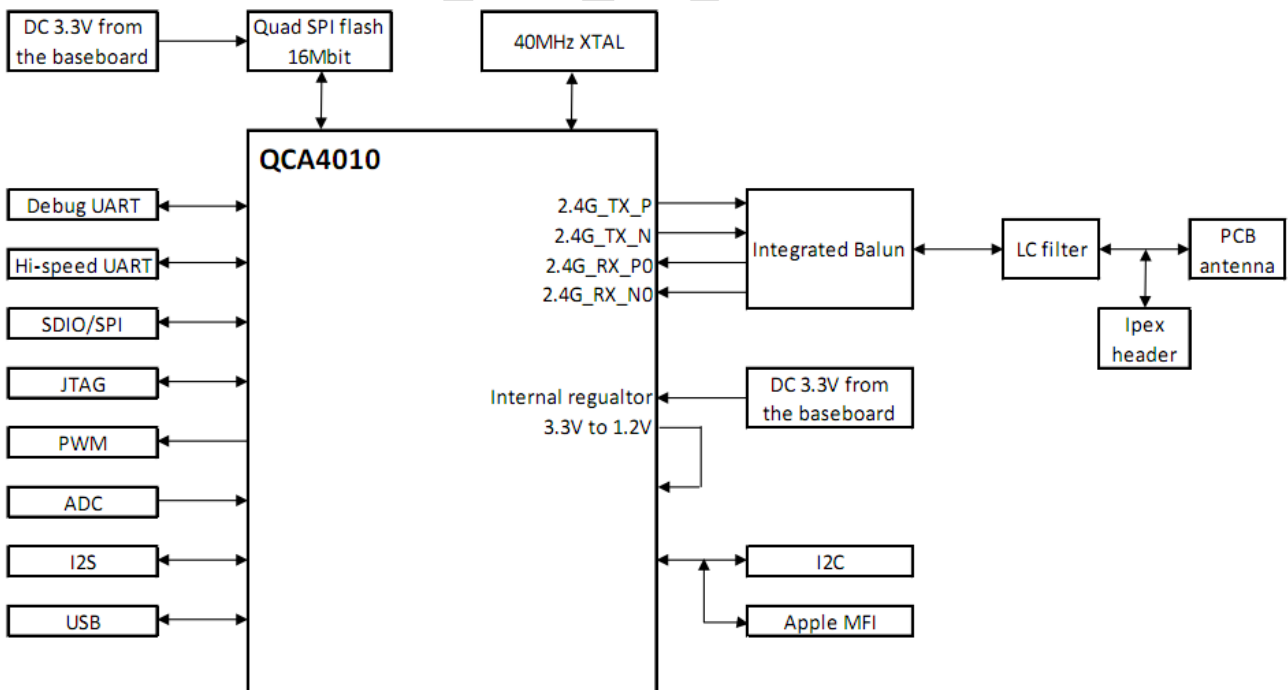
DC 3.3V from the baseboard

Quad SPI flash 16Mbit

40MHz XTAL

QCA4010

Debug UART

Hi-speed UART

SDIO/SPI

JTAG

PWM

ADC

I2S

USB

2.4G_TX_P
2.4G_TX_N
2.4G_RX_P0
2.4G_RX_N0

Integrated Balun

LC filter

PCB antenna

Ipex header

Internal regualtor
3.3V to 1.2V

DC 3.3V from the baseboard

I2C

Apple MFI